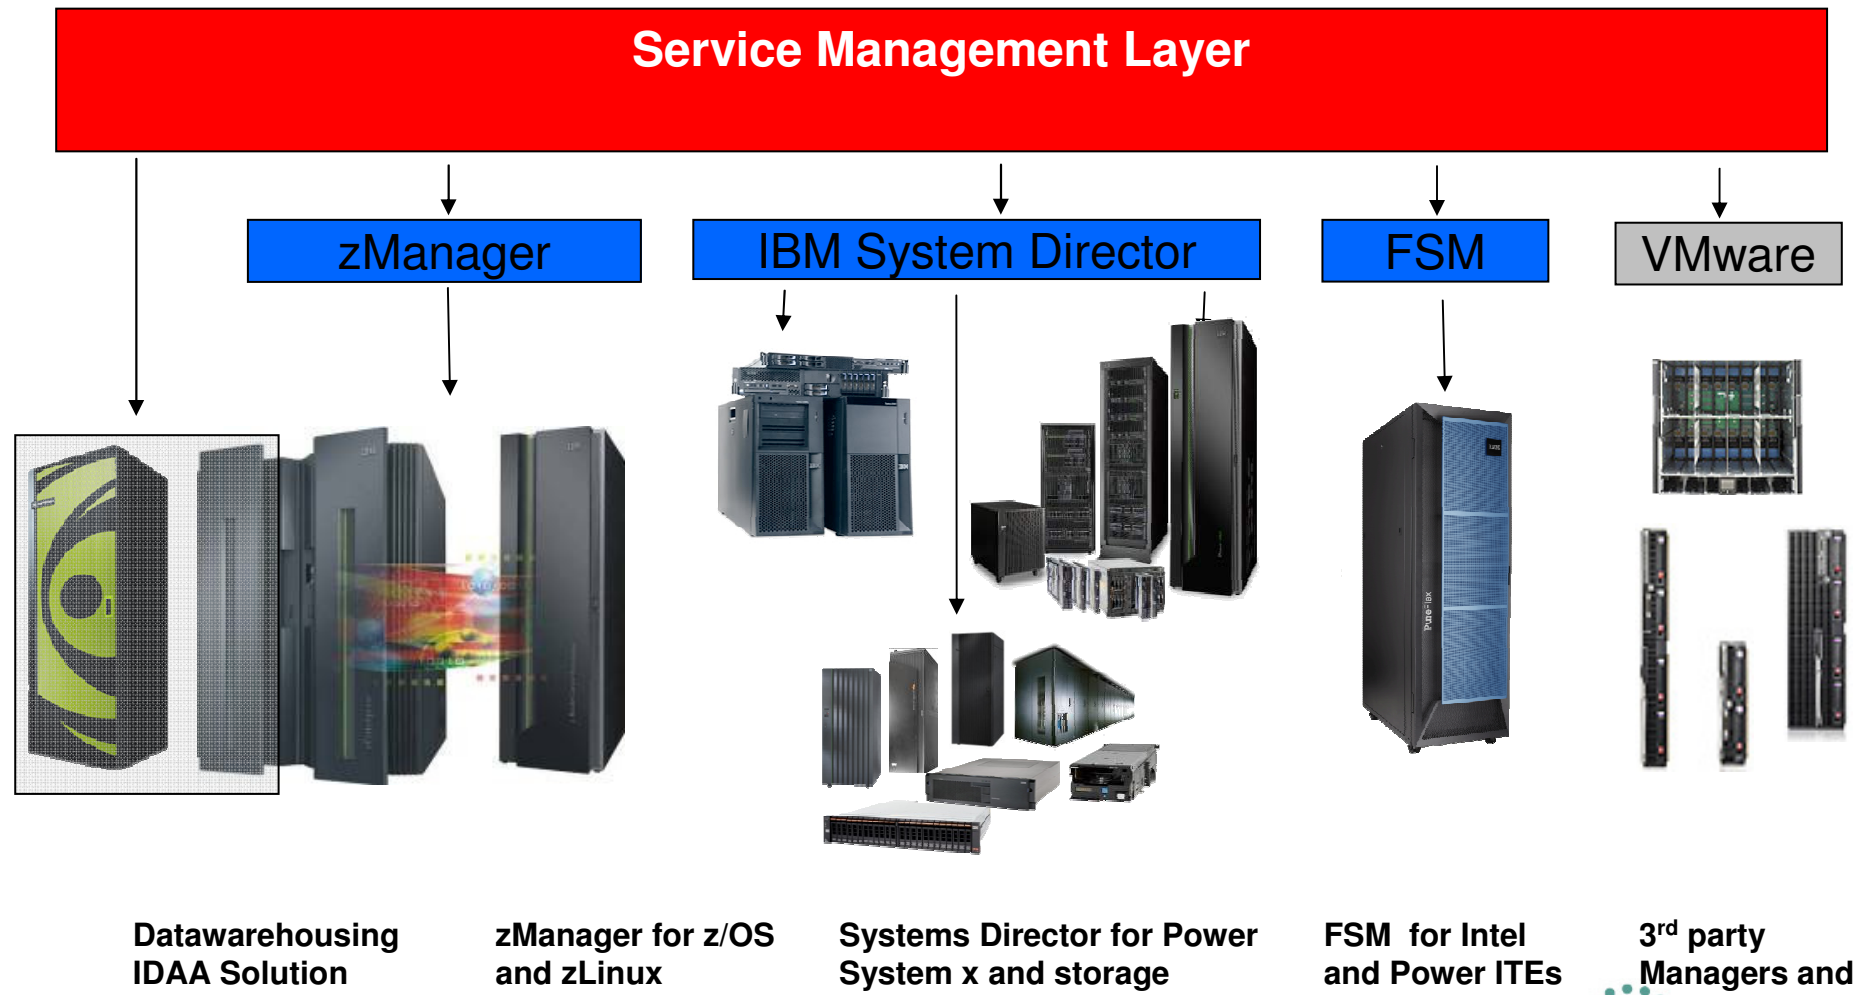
Service Management Layer

zManager

IBM System Director

FSM

VMware

Datawarehousing IDAA Solution

zManager for z/OS and zLinux

Systems Director for Power System x and storage

FSM for Intel and Power ITEs

3$^{rd}$ party Managers and